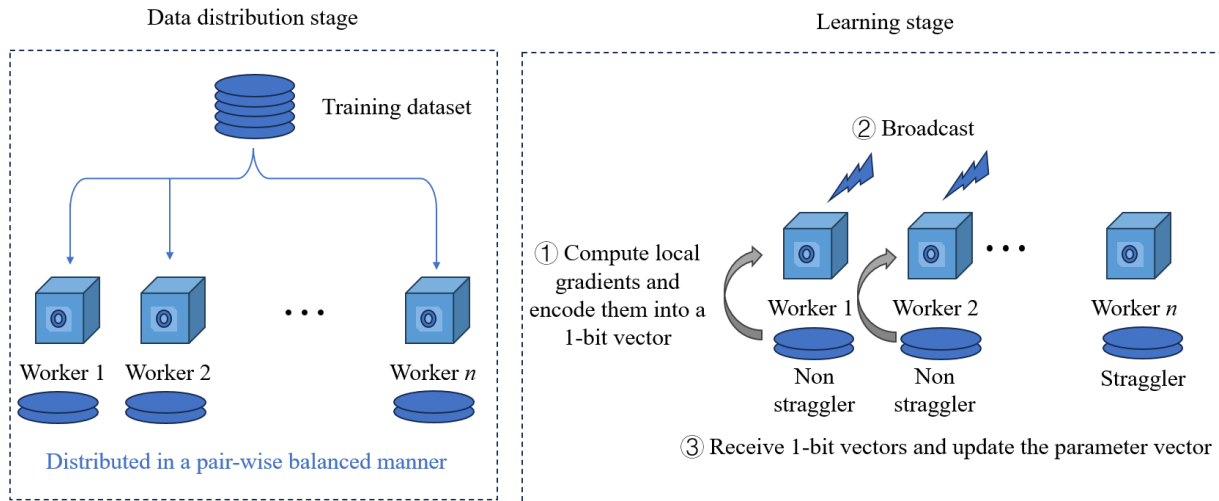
Data distribution stage

Training dataset

Worker 1
Worker 2
• • •
Worker $n$

Distributed in a pair-wise balanced manner

Learning stage

② Broadcast

① Compute local gradients and encode them into a 1-bit vector

Worker 1
Non straggler

Worker 2
Non straggler

• • •

Worker $n$
Straggler

③ Receive 1-bit vectors and update the parameter vector